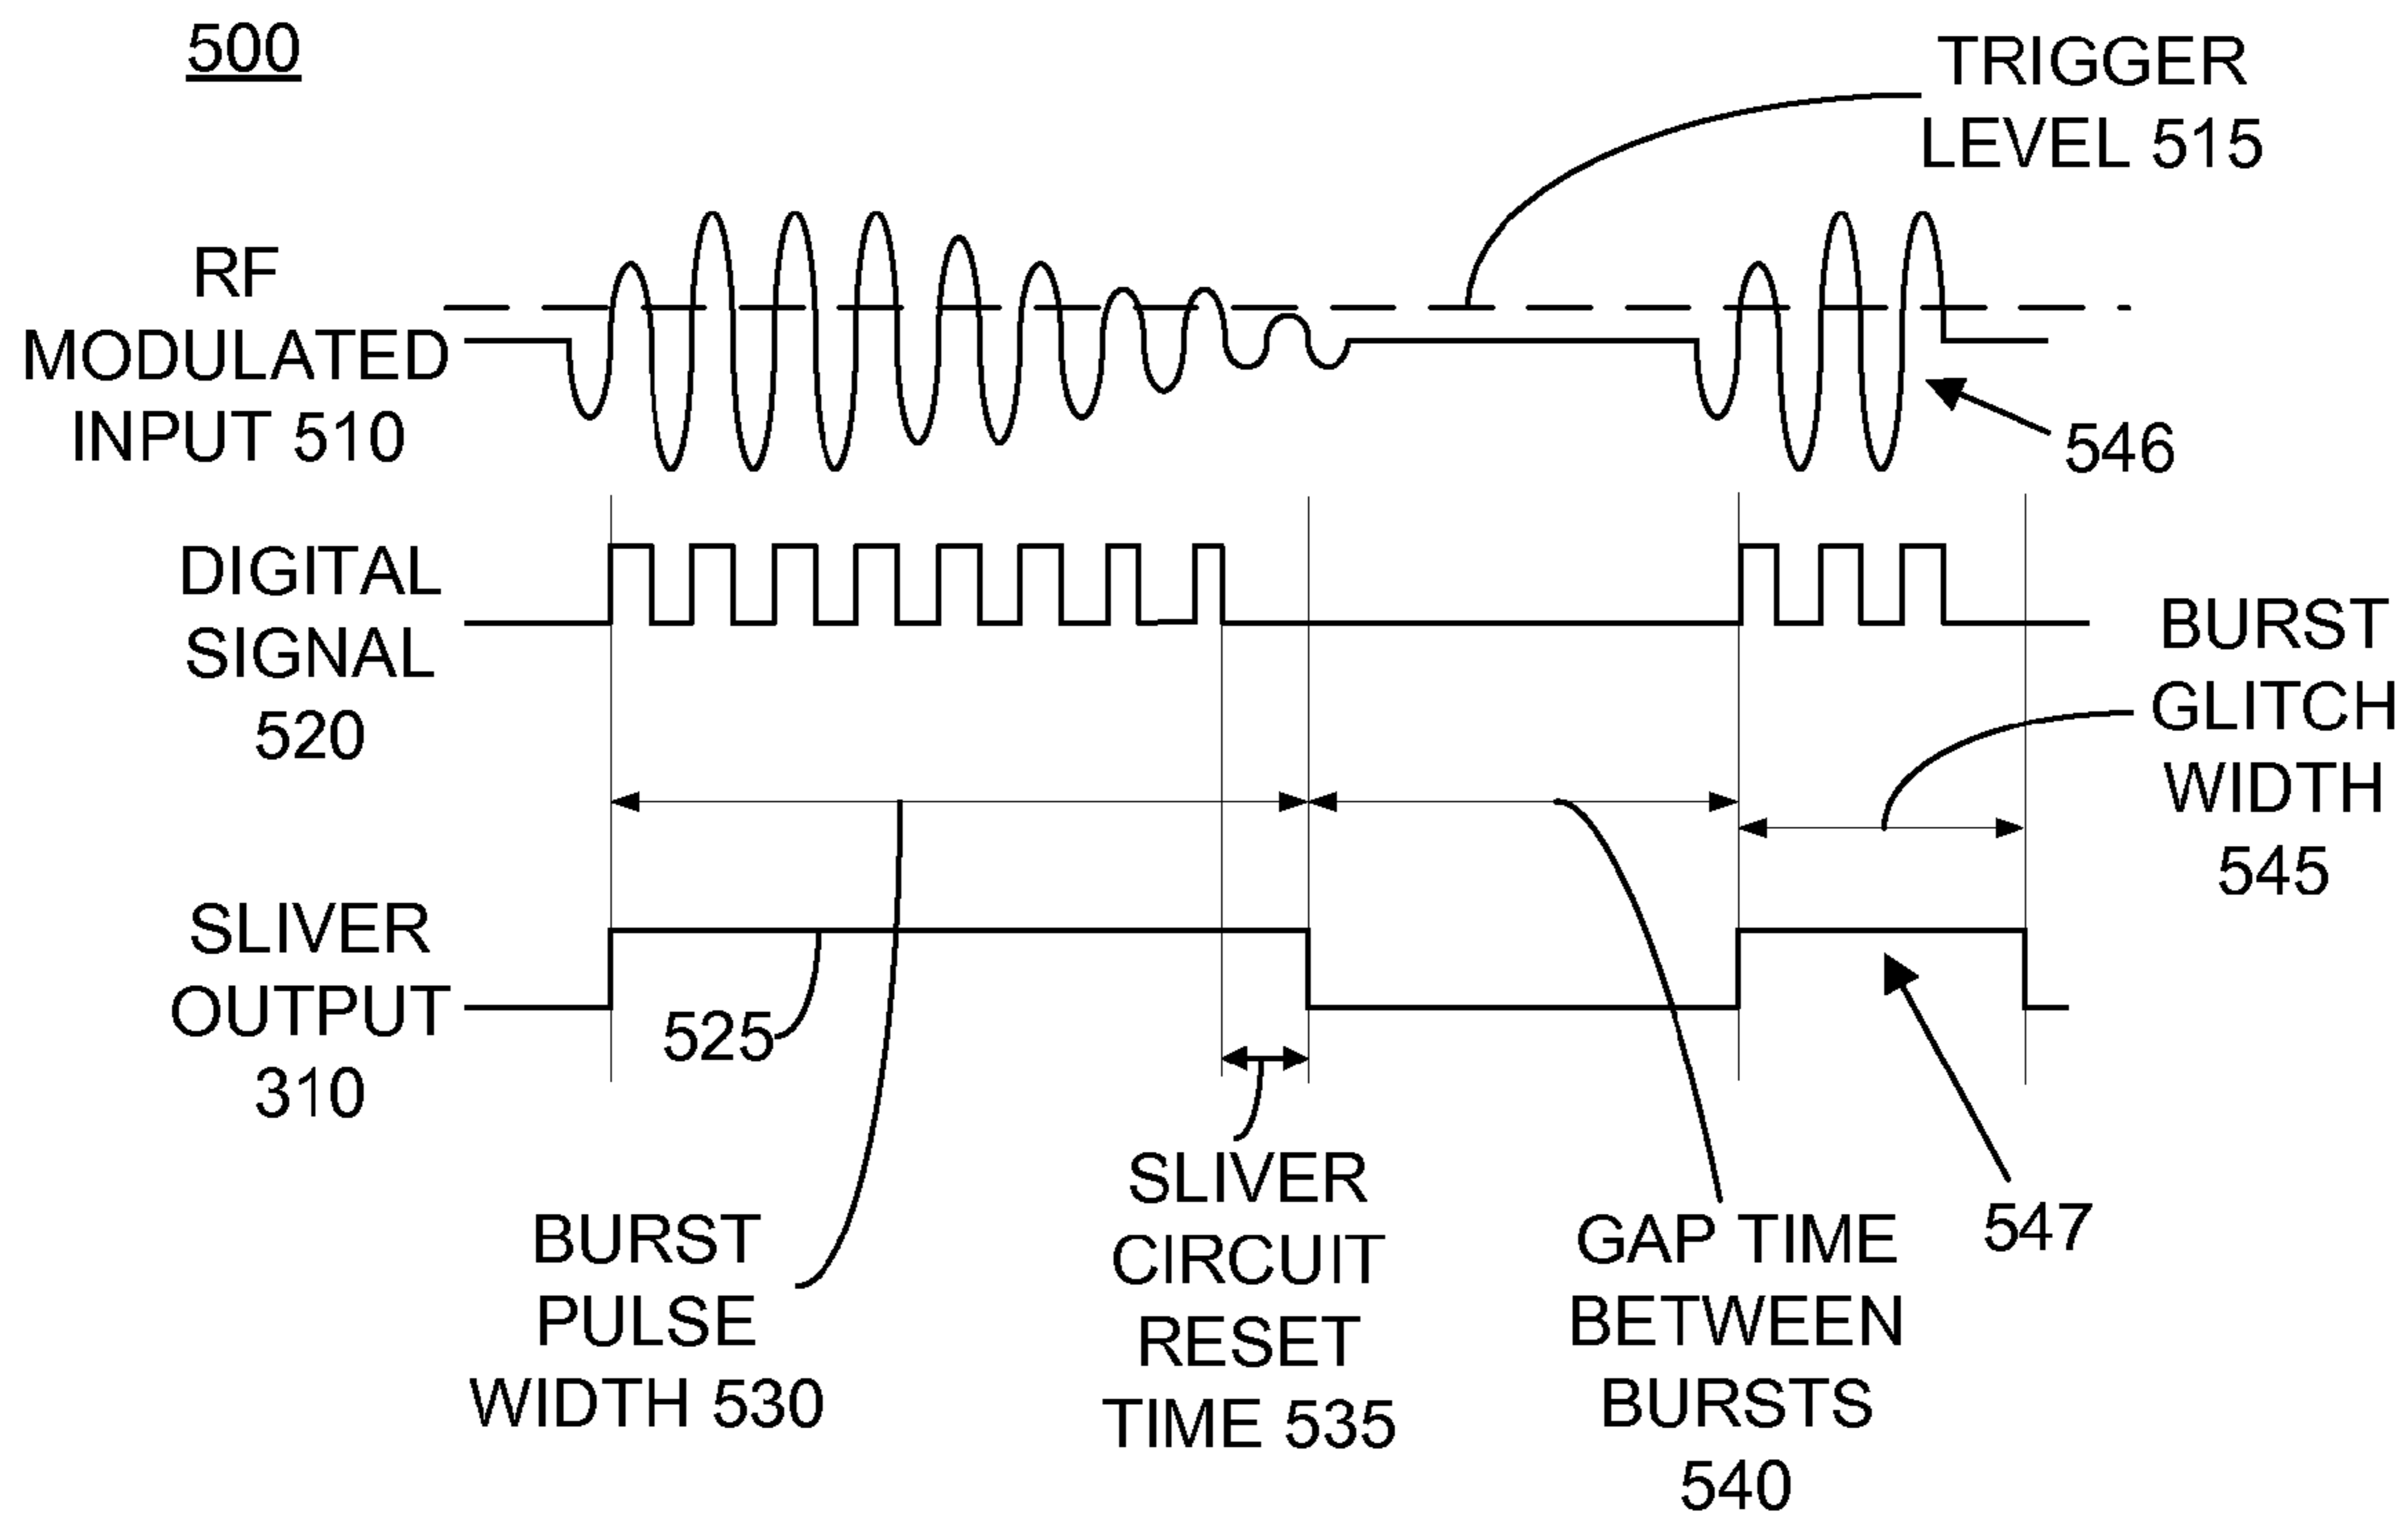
500

TRIGGER LEVEL 515

RF MODULATED INPUT 510

546

DIGITAL SIGNAL 520

BURST GLITCH WIDTH 545

SLIVER OUTPUT 310

525

BURST PULSE WIDTH 530

SLIVER CIRCUIT RESET TIME 535

GAP TIME BETWEEN BURSTS 540

547